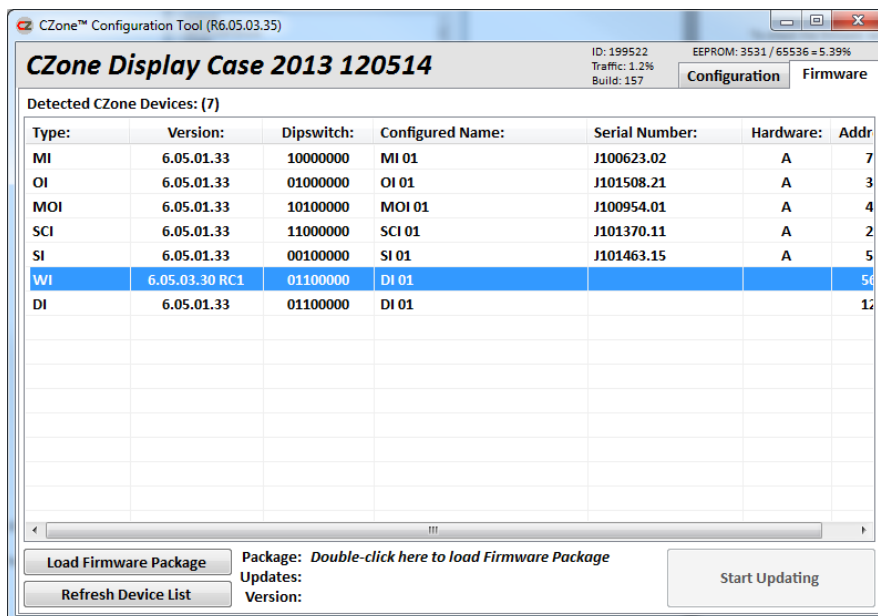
CZone™ Configuration Tool (R6.05.03.35)

CZone Display Case 2013 120514

ID: 199522
Traffic: 1.2%
Build: 157

EEPROM: 3531 / 65536 = 5.39%

Configuration | Firmware

Detected CZone Devices: (7)

| Type: | Version: | Dipswitch: | Configured Name: | Serial Number: | Hardware: | Addr |
|---|---|---|---|---|---|---|
| MI | 6.05.01.33 | 10000000 | MI 01 | J100623.02 | A | 7 |
| OI | 6.05.01.33 | 01000000 | OI 01 | J101508.21 | A | 3 |
| MOI | 6.05.01.33 | 10100000 | MOI 01 | J100954.01 | A | 4 |
| SCI | 6.05.01.33 | 11000000 | SCI 01 | J101370.11 | A | 2 |
| SI | 6.05.01.33 | 00100000 | SI 01 | J101463.15 | A | 5 |
| WI | 6.05.03.30 RC1 | 01100000 | DI 01 | | | 56 |
| DI | 6.05.01.33 | 01100000 | DI 01 | | | 12 |

Load Firmware Package

Refresh Device List

Package: Double-click here to load Firmware Package
Updates:
Version:

Start Updating